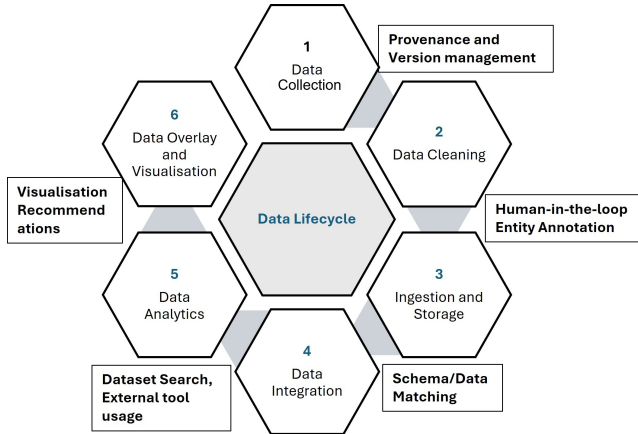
1
Data Collection

Provenance and Version management

2
Data Cleaning

Human-in-the-loop Entity Annotation

3
Ingestion and Storage

Schema/Data Matching

4
Data Integration

Dataset Search, External tool usage

5
Data Analytics

Visualisation Recommend ations

6
Data Overlay and Visualisation

Data Lifecycle